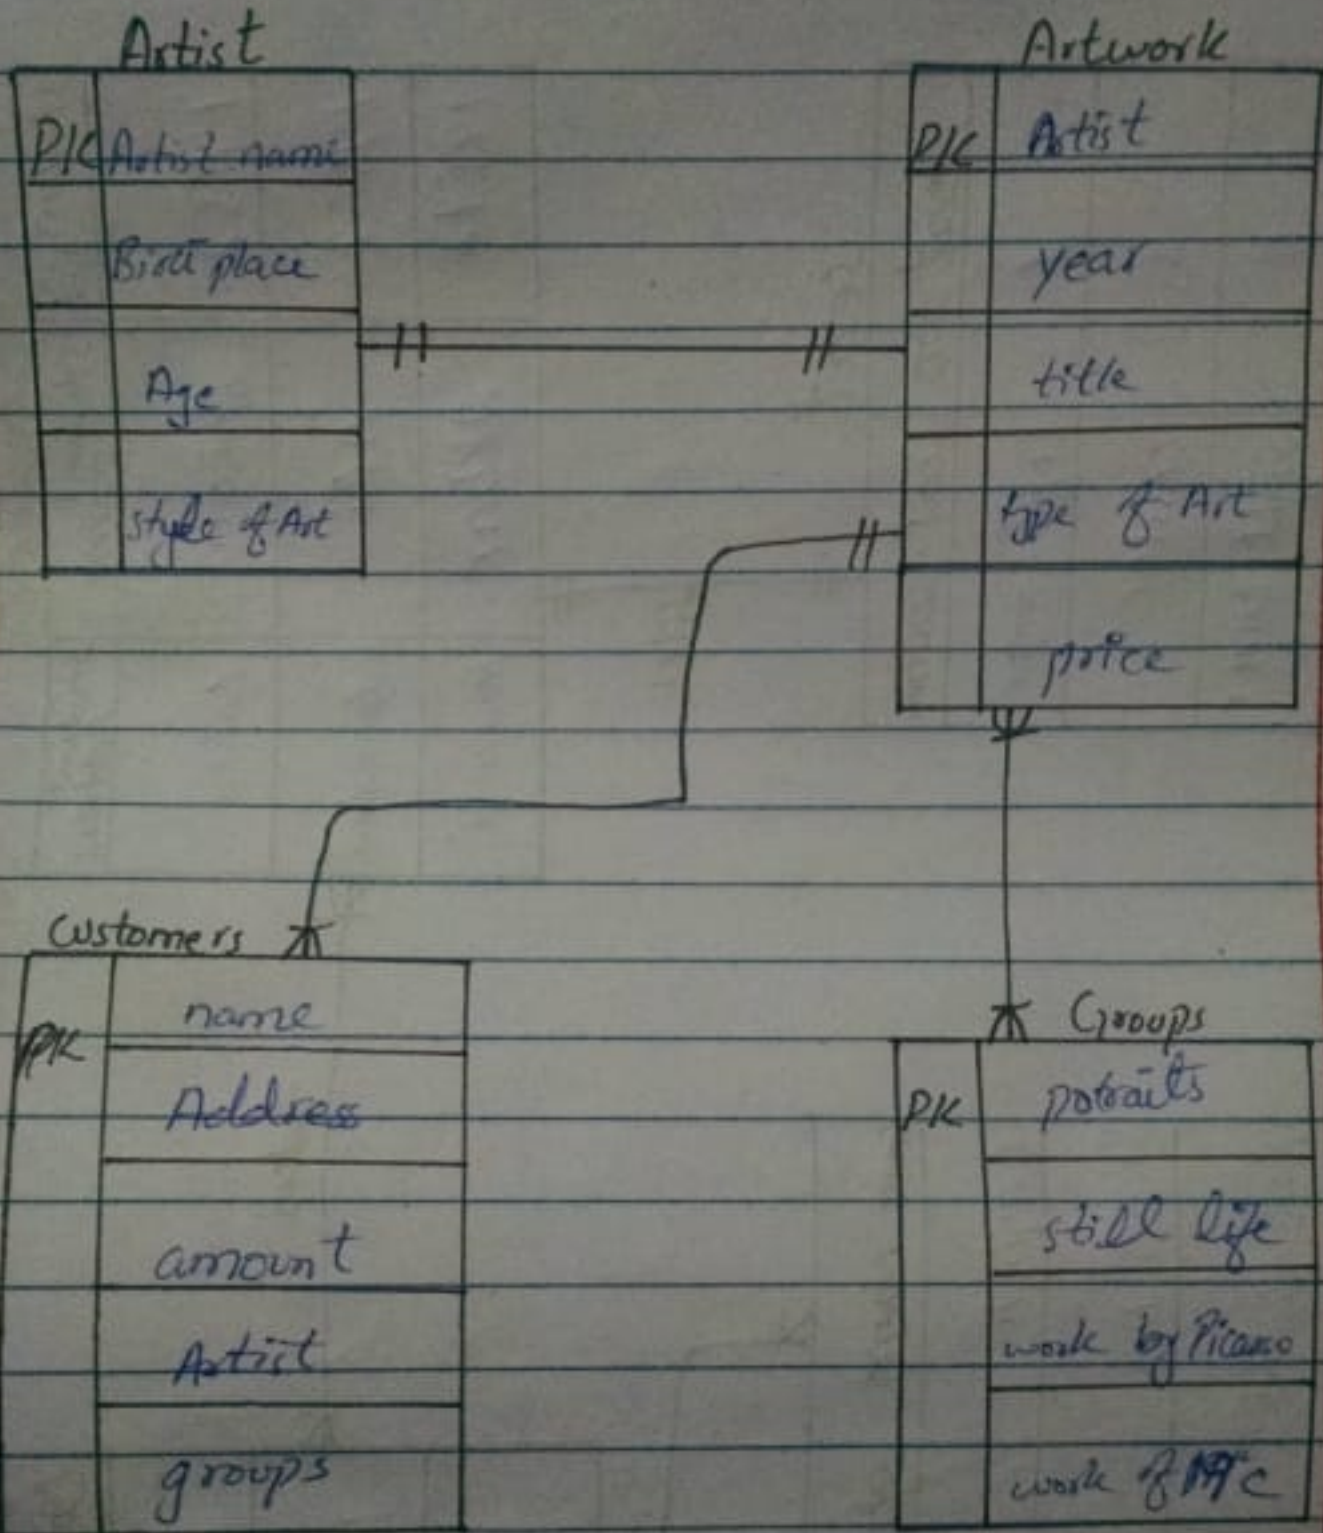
Artist

| | |
|---|---|
| PK | Artist name |
| | Birth place |
| | Age |
| | style of Art |

Artwork

| | |
|---|---|
| PK | Artist |
| | year |
| | title |
| | type of Art |
| | price |

Customers

| | |
|---|---|
| PK | name |
| | Address |
| | amount |
| | Artist |
| | groups |

Groups

| | |
|---|---|
| PK | potraits |
| | still life |
| | work by Picasso |
| | work of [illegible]c |